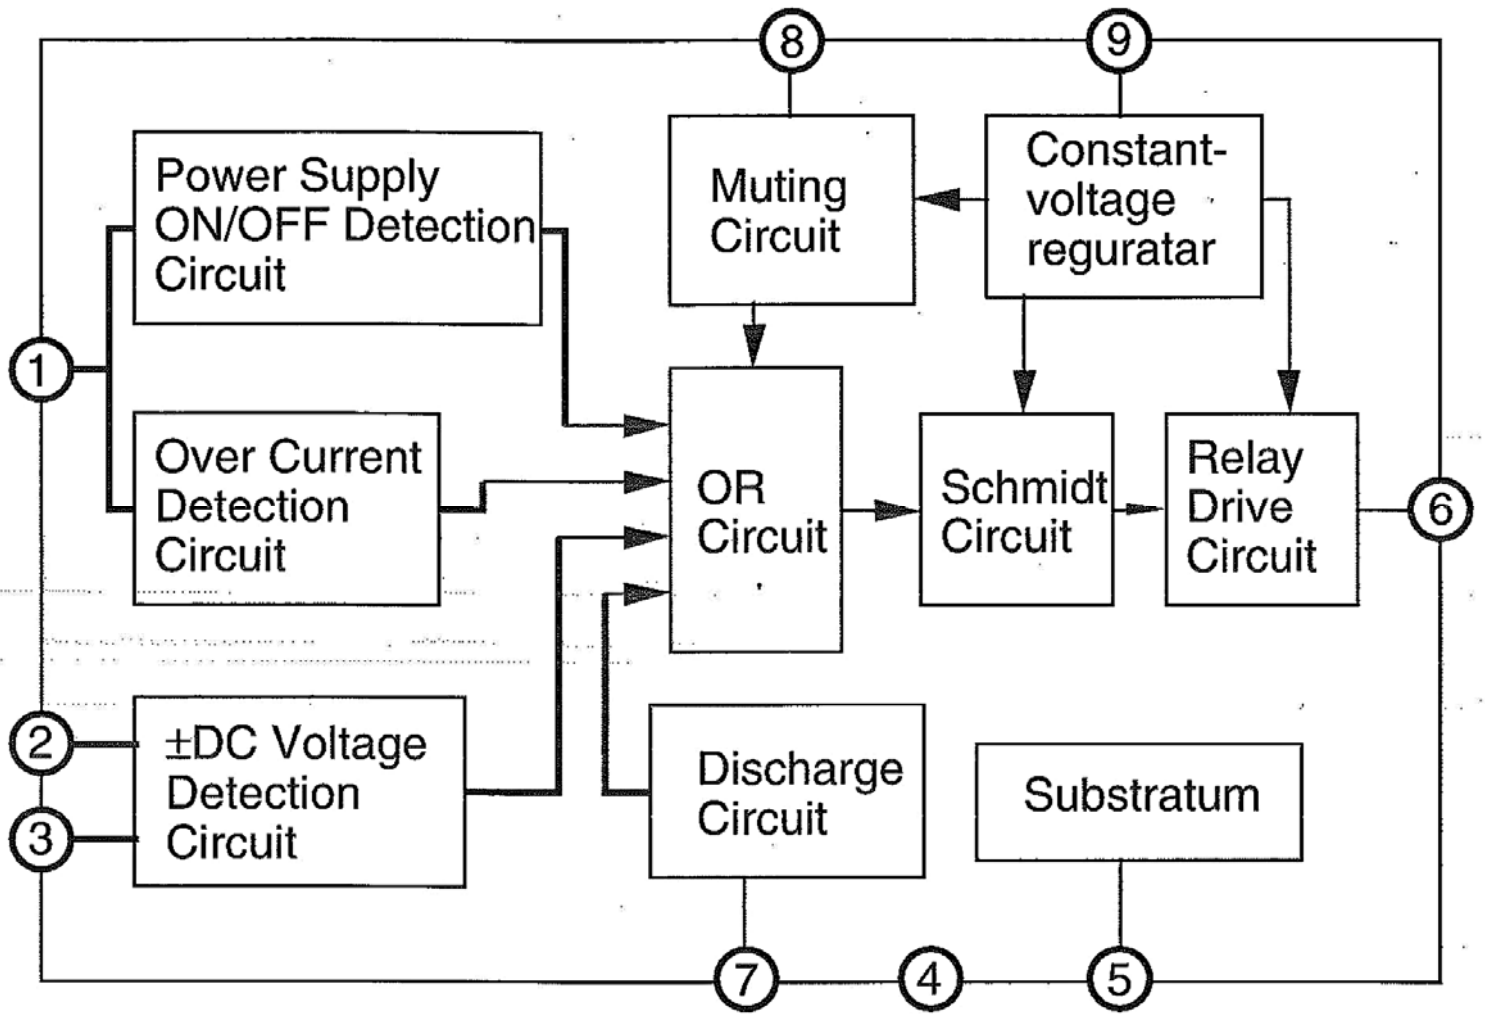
8

9

Power Supply ON/OFF Detection Circuit

Muting Circuit

Constant-voltage reguratar

1

Over Current Detection Circuit

OR Circuit

Schmidt Circuit

Relay Drive Circuit

6

2

$\pm$DC Voltage Detection Circuit

3

Discharge Circuit

Substratum

7

4

5